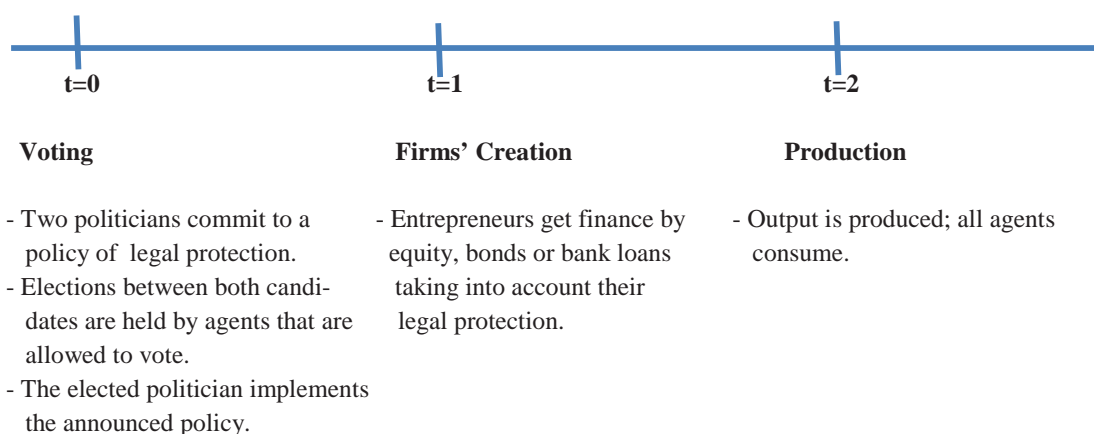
t=0

Voting

- Two politicians commit to a policy of legal protection.
- Elections between both candidates are held by agents that are allowed to vote.
- The elected politician implements the announced policy.

t=1

Firms' Creation

- Entrepreneurs get finance by equity, bonds or bank loans taking into account their legal protection.

t=2

Production

- Output is produced; all agents consume.